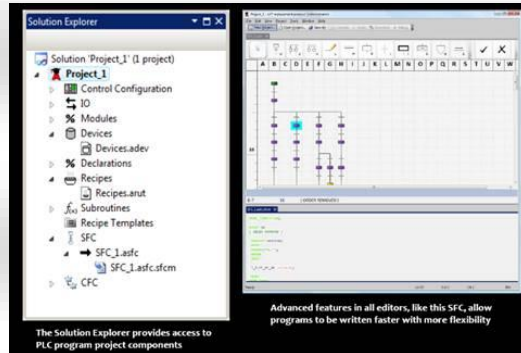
Solution Explorer

Solution 'Project_1' (1 project)
Project_1
Control Configuration
IO
Modules
Devices
Devices.adev
Declarations
Recipes
Recipes.arut
Subroutines
Recipe Templates
SFC
SFC_1.asfc
SFC_1.asfc.sfcm
CFC

The Solution Explorer provides access to PLC program project components

| A | B | C | D | E | F | G | H | I | J | K | L | M | N | O | P | Q | R | S | T | U | V | W |
|---|---|---|---|---|---|---|---|---|---|---|---|---|---|---|---|---|---|---|---|---|---|---|

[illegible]

Advanced features in all editors, like this SFC, allow programs to be written faster with more flexibility